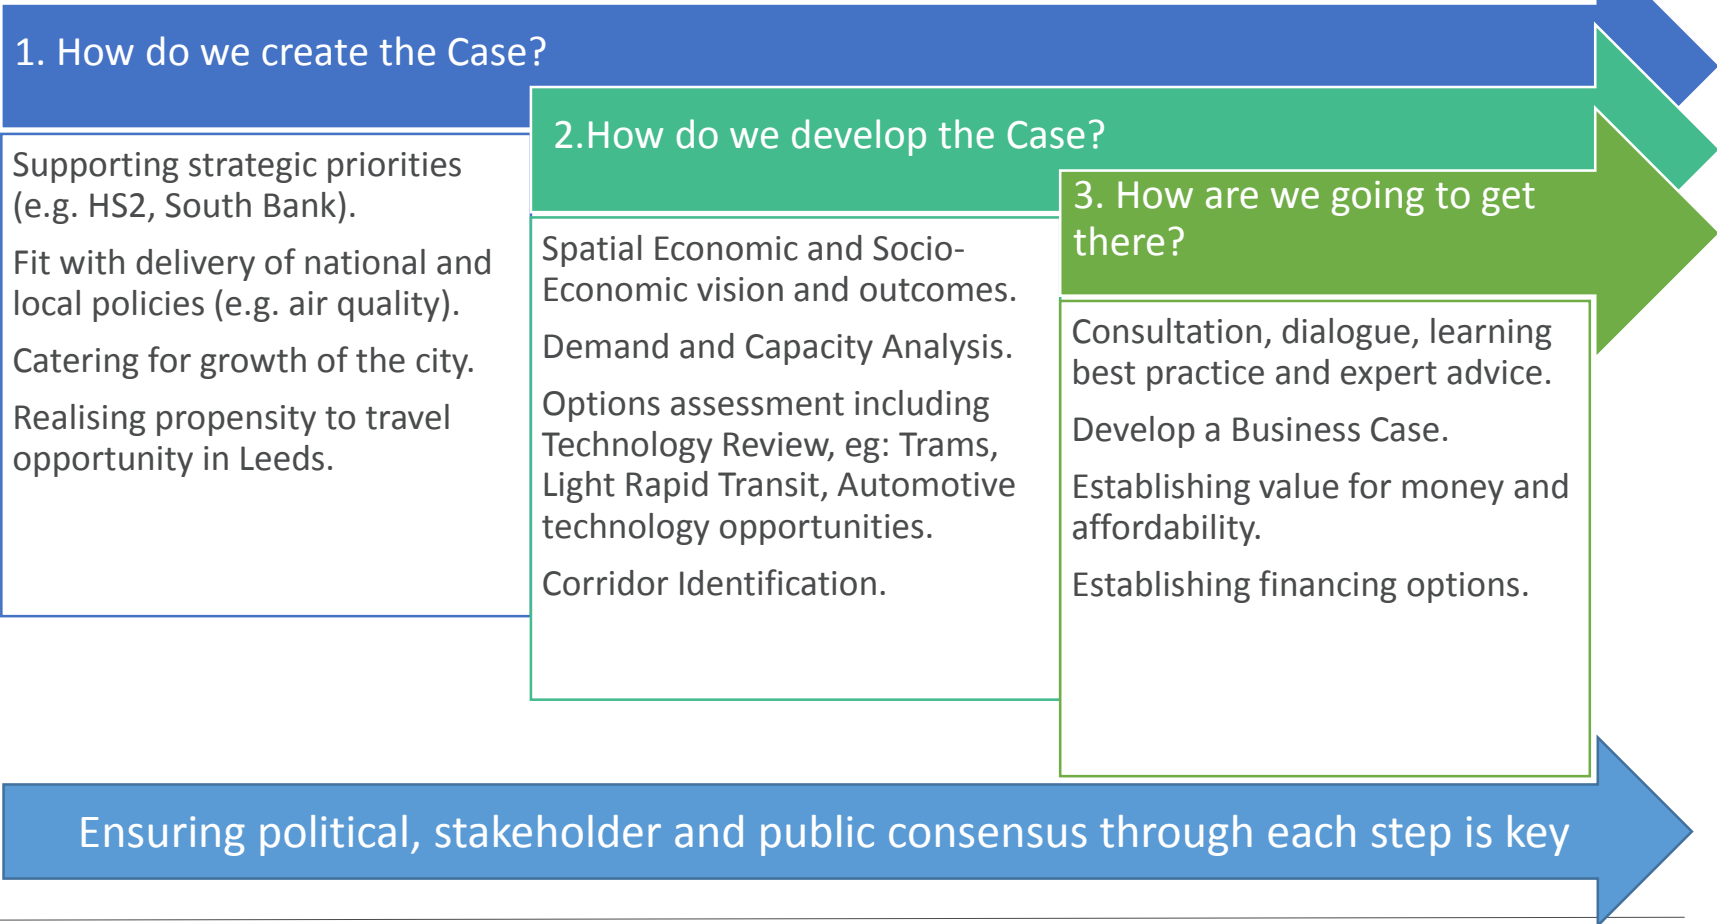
1. How do we create the Case?

Supporting strategic priorities (e.g. HS2, South Bank).

Fit with delivery of national and local policies (e.g. air quality).

Catering for growth of the city.

Realising propensity to travel opportunity in Leeds.

2.How do we develop the Case?

Spatial Economic and Socio-Economic vision and outcomes.

Demand and Capacity Analysis.

Options assessment including Technology Review, eg: Trams, Light Rapid Transit, Automotive technology opportunities.

Corridor Identification.

3. How are we going to get there?

Consultation, dialogue, learning best practice and expert advice.

Develop a Business Case.

Establishing value for money and affordability.

Establishing financing options.

Ensuring political, stakeholder and public consensus through each step is key